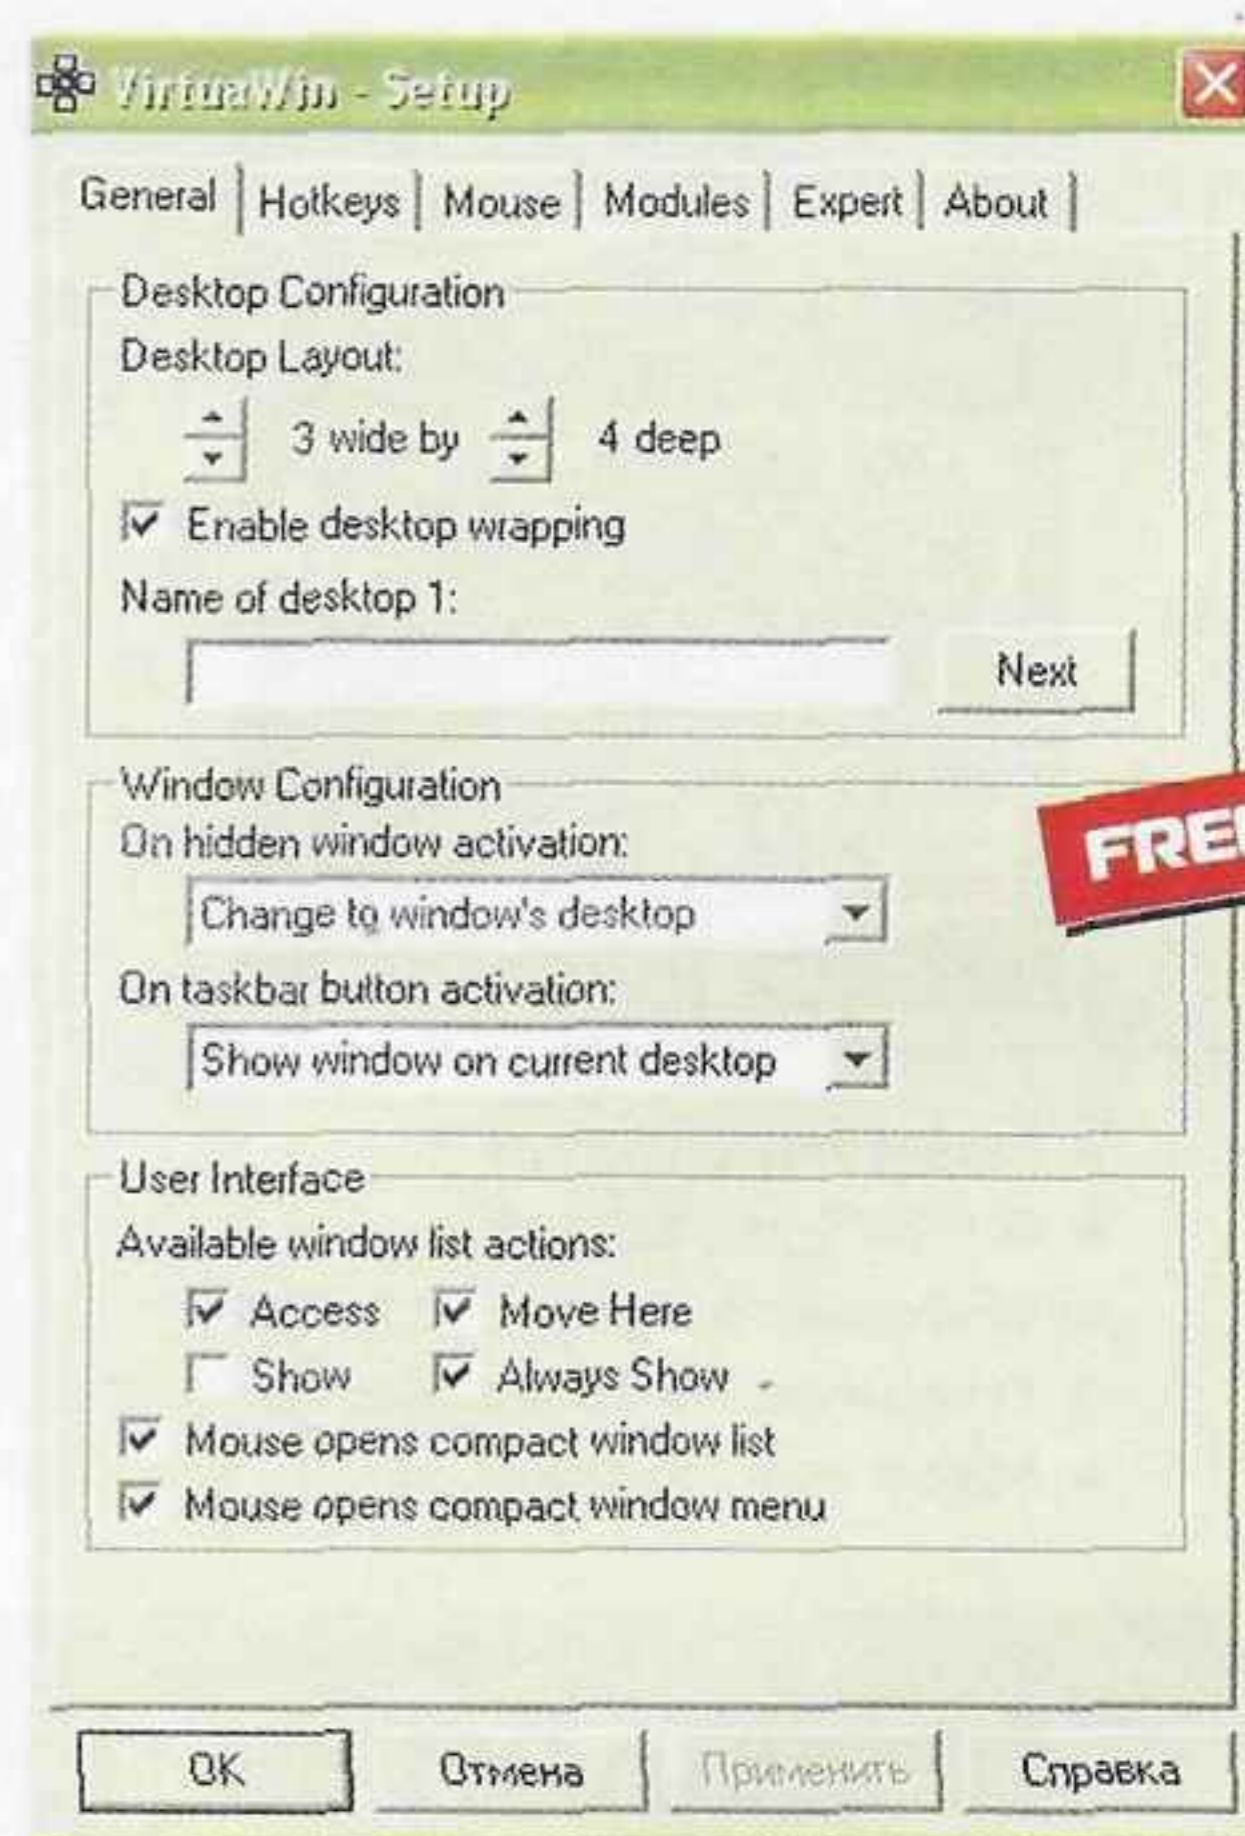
VirtuaWin - Setup

General | Hotkeys | Mouse | Modules | Expert | About

Desktop Configuration
Desktop Layout:
3 wide by 4 deep
Enable desktop wrapping
Name of desktop 1:
Next

Window Configuration
On hidden window activation:
Change to window's desktop
On taskbar button activation:
Show window on current desktop

FRE

User Interface
Available window list actions:
Access Move Here
Show Always Show
Mouse opens compact window list
Mouse opens compact window menu

OK Отмена Применить Справка